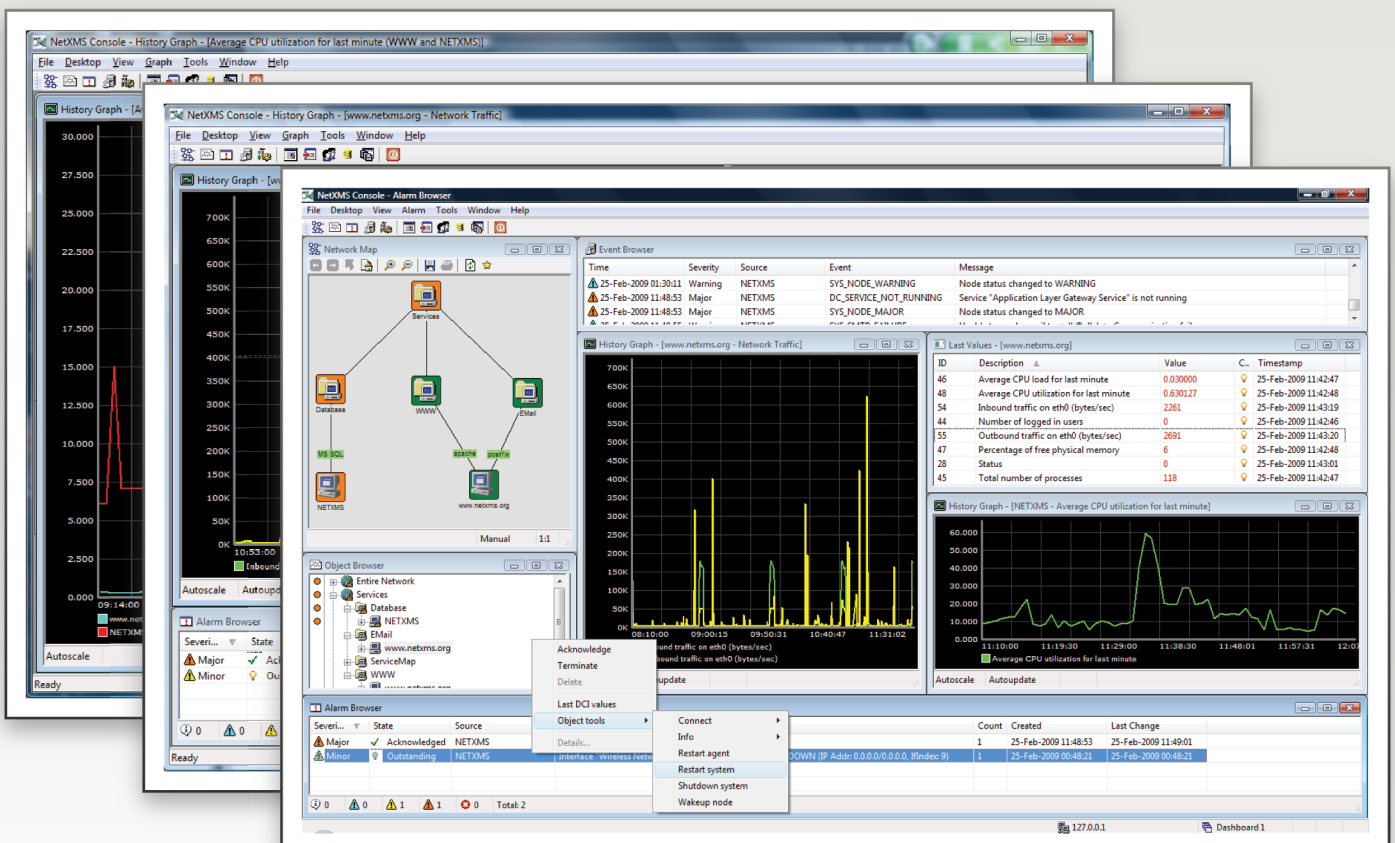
NetXMS Console - History Graph - [Average CPU utilization for last minute (WWW and NETXMS)]
File Desktop View Graph Tools Window Help
History Graph - [A
30.000
27.500
25.000
22.500
20.000
17.500
15.000
12.500
10.000
7.500
5.000
2.500
0.000
09:14:00
www.net
NETXMS
Autoscale
Ready

NetXMS Console - History Graph - [www.netxms.org - Network Traffic]
File Desktop View Graph Tools Window Help
History Graph - [ww
700K
650K
600K
550K
500K
450K
400K
350K
300K
250K
200K
150K
100K
50K
0K
10:53:00
Inbound
Autoscale Autoupd
Alarm Browser
Severi... State
Major Ack
Minor Ou
0 0
Ready

NetXMS Console - Alarm Browser
File Desktop View Alarm Tools Window Help
Network Map
Services
Database
WWW
EMail
MS SQL
apache
postfix
NETXMS
www.netxms.org
Manual 1:1

Event Browser
| Time | Severity | Source | Event | Message |
|---|---|---|---|---|
| 25-Feb-2009 01:30:11 | Warning | NETXMS | SYS_NODE_WARNING | Node status changed to WARNING |
| 25-Feb-2009 11:48:53 | Major | NETXMS | DC_SERVICE_NOT_RUNNING | Service "Application Layer Gateway Service" is not running |
| 25-Feb-2009 11:48:53 | Major | NETXMS | SYS_NODE_MAJOR | Node status changed to MAJOR |

History Graph - [www.netxms.org - Network Traffic]
700K
650K
600K
550K
500K
450K
400K
350K
300K
250K
200K
150K
100K
50K
0K
08:10:00 09:00:15 09:50:31 10:40:47 11:31:02
bound traffic on eth0 (bytes/sec)
bound traffic on eth0 (bytes/sec)
update

Last Values - [www.netxms.org]
| ID | Description | Value | C.. | Timestamp |
|---|---|---|---|---|
| 46 | Average CPU load for last minute | 0.030000 | | 25-Feb-2009 11:42:47 |
| 48 | Average CPU utilization for last minute | 0.630127 | | 25-Feb-2009 11:42:48 |
| 54 | Inbound traffic on eth0 (bytes/sec) | 2261 | | 25-Feb-2009 11:43:19 |
| 44 | Number of logged in users | 0 | | 25-Feb-2009 11:42:46 |
| 55 | Outbound traffic on eth0 (bytes/sec) | 2691 | | 25-Feb-2009 11:43:20 |
| 47 | Percentage of free physical memory | 6 | | 25-Feb-2009 11:42:48 |
| 28 | Status | 0 | | 25-Feb-2009 11:43:01 |
| 45 | Total number of processes | 118 | | 25-Feb-2009 11:42:47 |

History Graph - [NETXMS - Average CPU utilization for last minute]
60.000
50.000
40.000
30.000
20.000
10.000
0.000
11:10:00 11:19:30 11:29:00 11:38:30 11:48:01 11:57:31 12:07
Average CPU utilization for last minute
Autoscale Autoupdate

Object Browser
Entire Network
Services
Database
NETXMS
EMail
www.netxms.org
ServiceMap
WWW

Acknowledge
Terminate
Delete
Last DCI values
Object tools
Details...
Connect
Info
Restart agent
Restart system
Shutdown system
Wakeup node

Alarm Browser
| Severi... | State | Source | | Count | Created | Last Change |
|---|---|---|---|---|---|---|
| Major | Acknowledged | NETXMS | | 1 | 25-Feb-2009 11:48:53 | 25-Feb-2009 11:49:01 |
| Minor | Outstanding | NETXMS | Interface Wireless Netw... DOWN (IP Addr: 0.0.0.0/0.0.0.0, IfIndex: 9) | 1 | 25-Feb-2009 00:48:21 | 25-Feb-2009 00:48:21 |

0 0 1 1 0 Total: 2
127.0.0.1 Dashboard 1